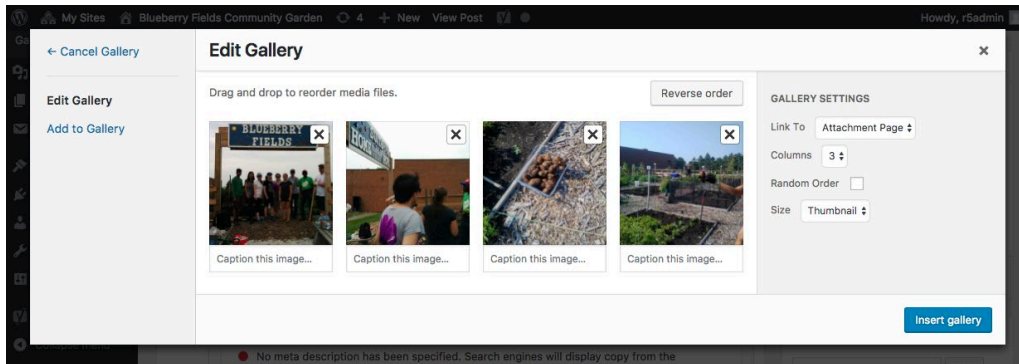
My Sites Blueberry Fields Community Garden 4 + New View Post Howdy, r5admin

← Cancel Gallery

Edit Gallery

Add to Gallery

Edit Gallery

×

Drag and drop to reorder media files.

Reverse order

BLUEBERRY FIELDS

Caption this image...

Caption this image...

Caption this image...

Caption this image...

GALLERY SETTINGS

Link To Attachment Page

Columns 3

Random Order

Size Thumbnail

Insert gallery

No meta description has been specified. Search engines will display copy from the